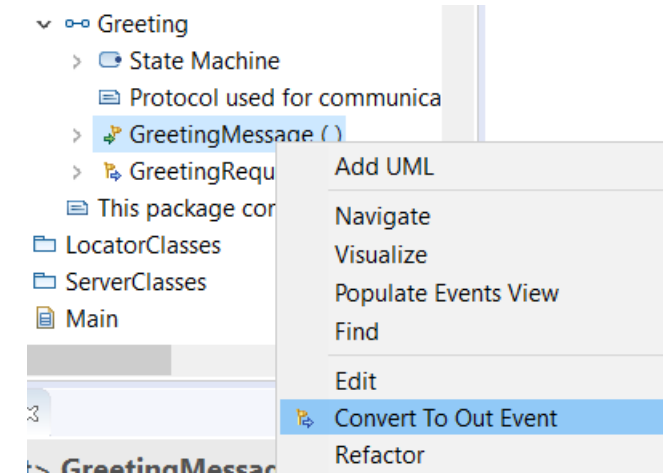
Greeting
State Machine
Protocol used for communica
GreetingMessage ( )
GreetingRequ
This package cor
LocatorClasses
ServerClasses
Main

Add UML
Navigate
Visualize
Populate Events View
Find
Edit
Convert To Out Event
Refactor

GreetingMessac